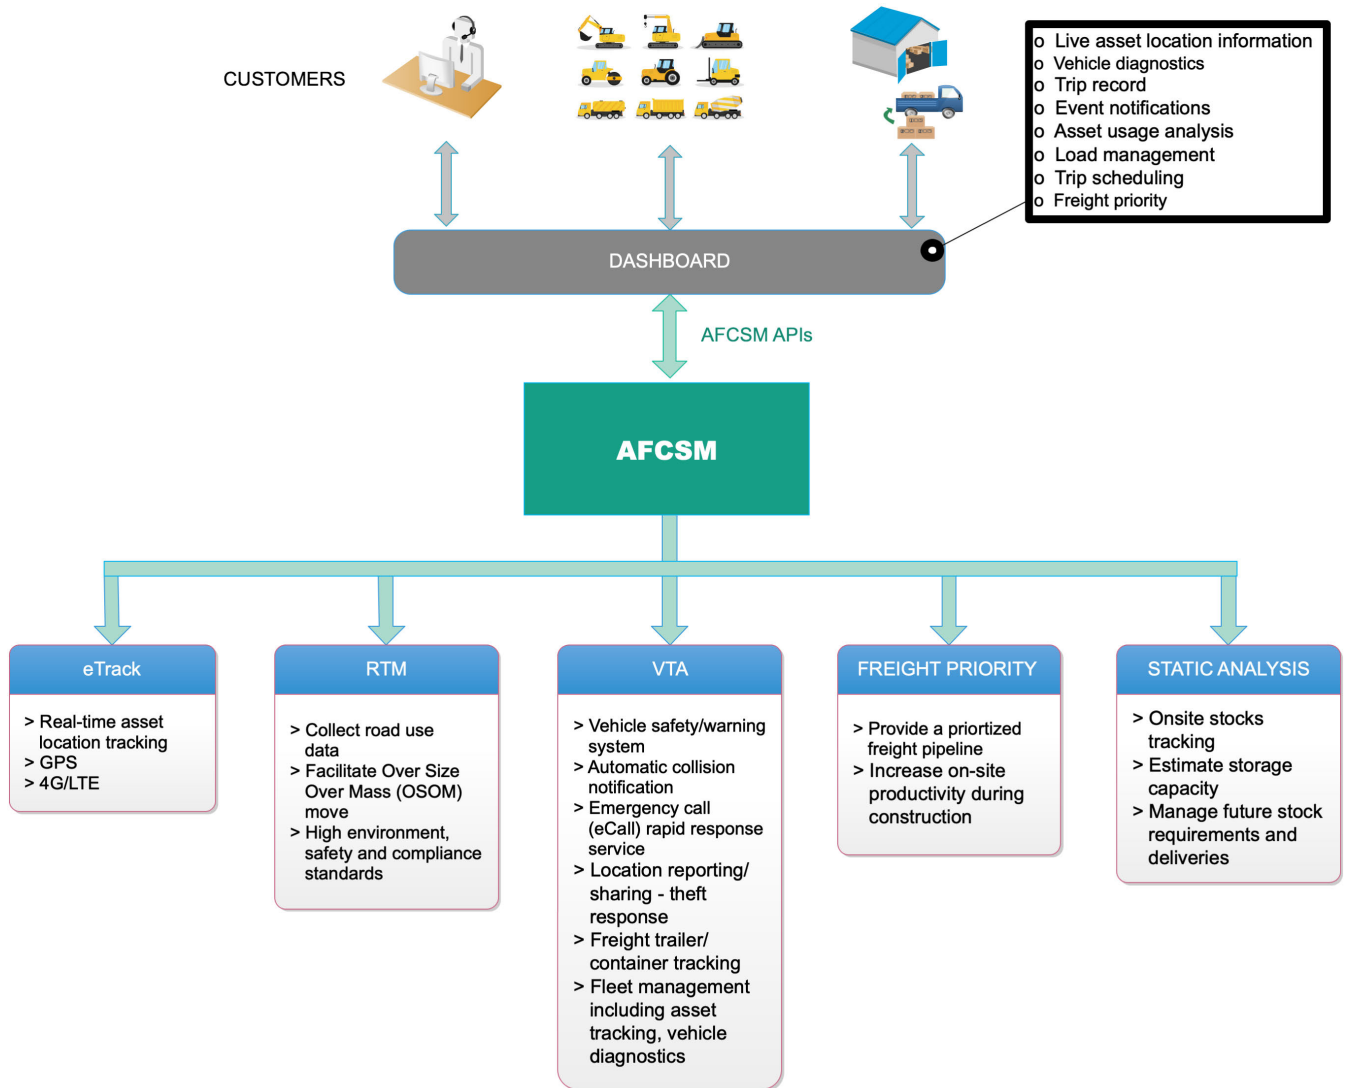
CUSTOMERS

o Live asset location information
o Vehicle diagnostics
o Trip record
o Event notifications
o Asset usage analysis
o Load management
o Trip scheduling
o Freight priority

DASHBOARD

AFCSM APIs

AFCSM

eTrack

> Real-time asset location tracking
> GPS
> 4G/LTE

RTM

> Collect road use data
> Facilitate Over Size Over Mass (OSOM) move
> High environment, safety and compliance standards

VTA

> Vehicle safety/warning system
> Automatic collision notification
> Emergency call (eCall) rapid response service
> Location reporting/ sharing - theft response
> Freight trailer/ container tracking
> Fleet management including asset tracking, vehicle diagnostics

FREIGHT PRIORITY

> Provide a priortized freight pipeline
> Increase on-site productivity during construction

STATIC ANALYSIS

> Onsite stocks tracking
> Estimate storage capacity
> Manage future stock requirements and deliveries